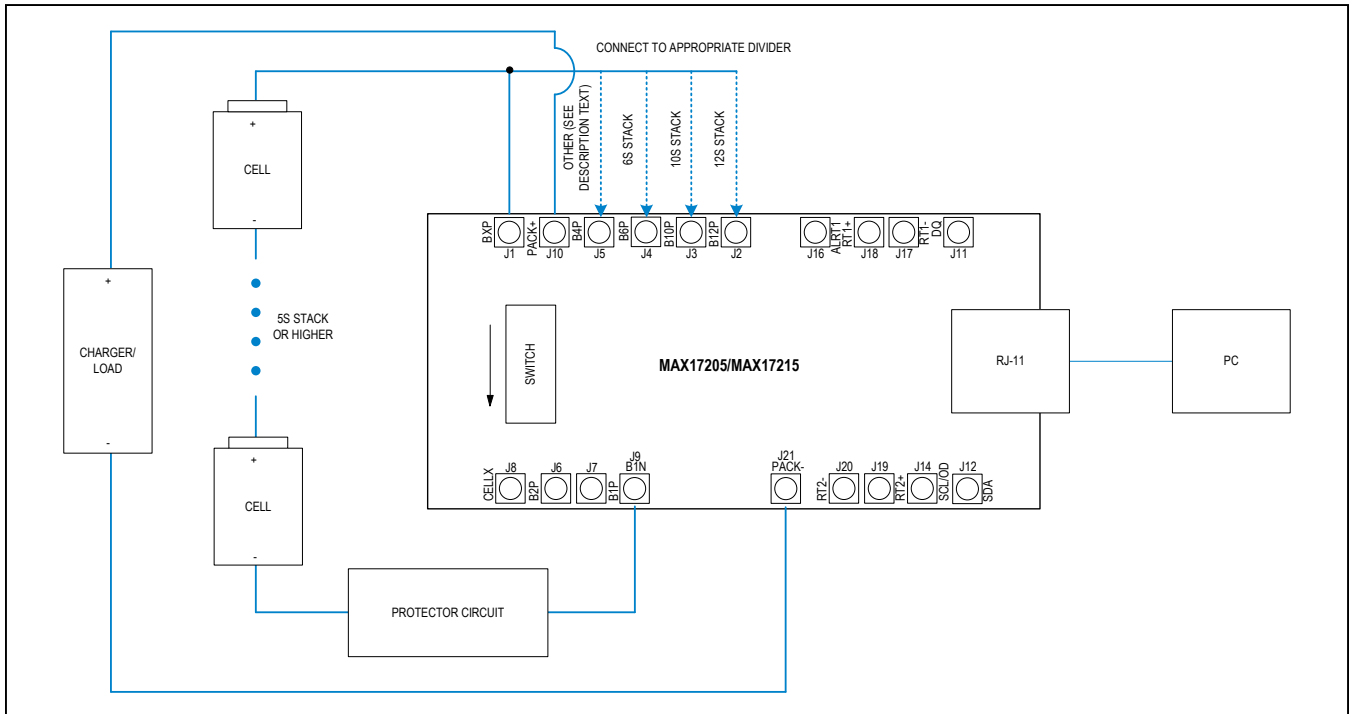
CONNECT TO APPROPRIATE DIVIDER

OTHER (SEE DESCRIPTION TEXT)
6S STACK
10S STACK
12S STACK

+
CELL
-

5S STACK
OR HIGHER

+
CELL
-

+
CHARGER/
LOAD
-

BXP
J1
PACK+
J10
B4P
J5
B6P
J4
B10P
J3
B12P
J2
J16
ALRT1
RT1+
J18
RT1-
J17
DQ
J11

SWITCH

MAX17205/MAX17215

RJ-11

PC

J8
CELLX
J6
B2P
J7
B1P
J9
B1N
J21
PACK-
J20
RT2-
J19
RT2+
J14
SCL/OD
J12
SDA

PROTECTOR CIRCUIT